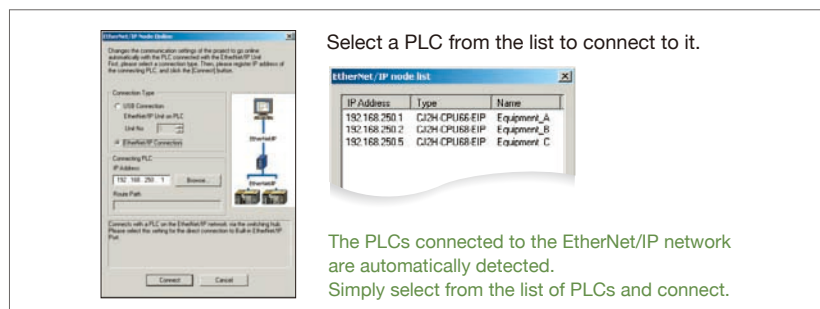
EtherNet/IP Node Online

Changes the communication settings of the project to go online automatically with the PLC connected with the EtherNet/IP Unit. First, please select a connection type. Then, please register IP address of the connecting PLC, and click the [Connect] button.

Connection Type

USB Connection

EtherNet/IP Unit on PLC

Unit No 1

EtherNet/IP Connection

Connecting PLC

IP Address

192 . 168 . 250 . 1

Browse...

Route Path

EtherNet/IP

EtherNet/IP

Connects with a PLC on the EtherNet/IP network via the switching hub. Please select this setting for the direct connection to Built-in EtherNet/IP Port.

Connect

Cancel

Select a PLC from the list to connect to it.

EtherNet/IP node list

| IP Address | Type | Name |
|---|---|---|
| 192.168.250.1 | CJ2H-CPU66-EIP | Equipment_A |
| 192.168.250.2 | CJ2H-CPU68-EIP | Equipment_B |
| 192.168.250.5 | CJ2H-CPU68-EIP | Equipment_C |

The PLCs connected to the EtherNet/IP network are automatically detected.
Simply select from the list of PLCs and connect.